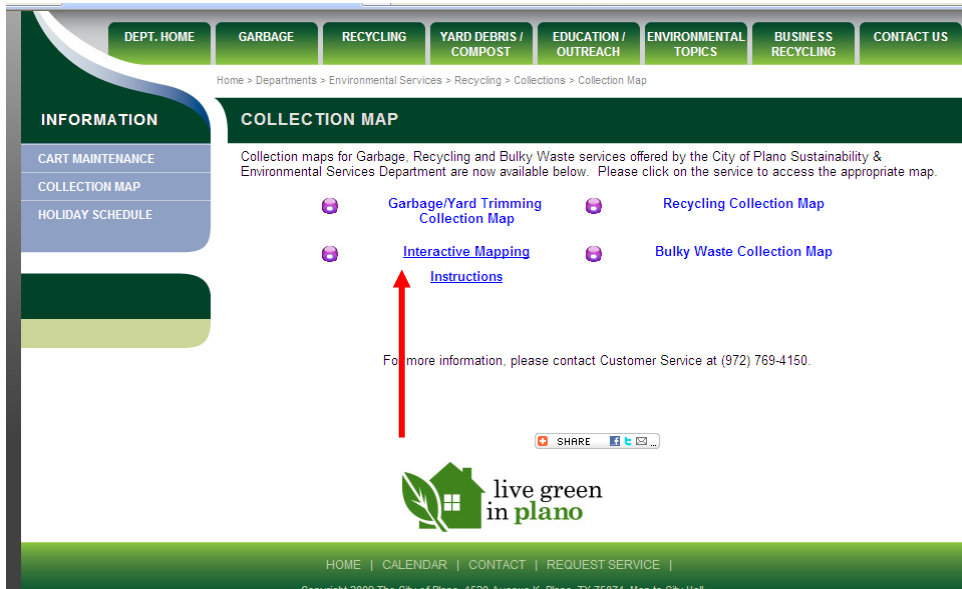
DEPT. HOME | GARBAGE | RECYCLING | YARD DEBRIS / COMPOST | EDUCATION / OUTREACH | ENVIRONMENTAL TOPICS | BUSINESS RECYCLING | CONTACT US

Home > Departments > Environmental Services > Recycling > Collections > Collection Map

INFORMATION

CART MAINTENANCE
COLLECTION MAP
HOLIDAY SCHEDULE

COLLECTION MAP

Collection maps for Garbage, Recycling and Bulky Waste services offered by the City of Plano Sustainability & Environmental Services Department are now available below. Please click on the service to access the appropriate map.

Garbage/Yard Trimming Collection Map
Recycling Collection Map
Interactive Mapping Instructions
Bulky Waste Collection Map

For more information, please contact Customer Service at (972) 769-4150.

SHARE

live green in plano

HOME | CALENDAR | CONTACT | REQUEST SERVICE |

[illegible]